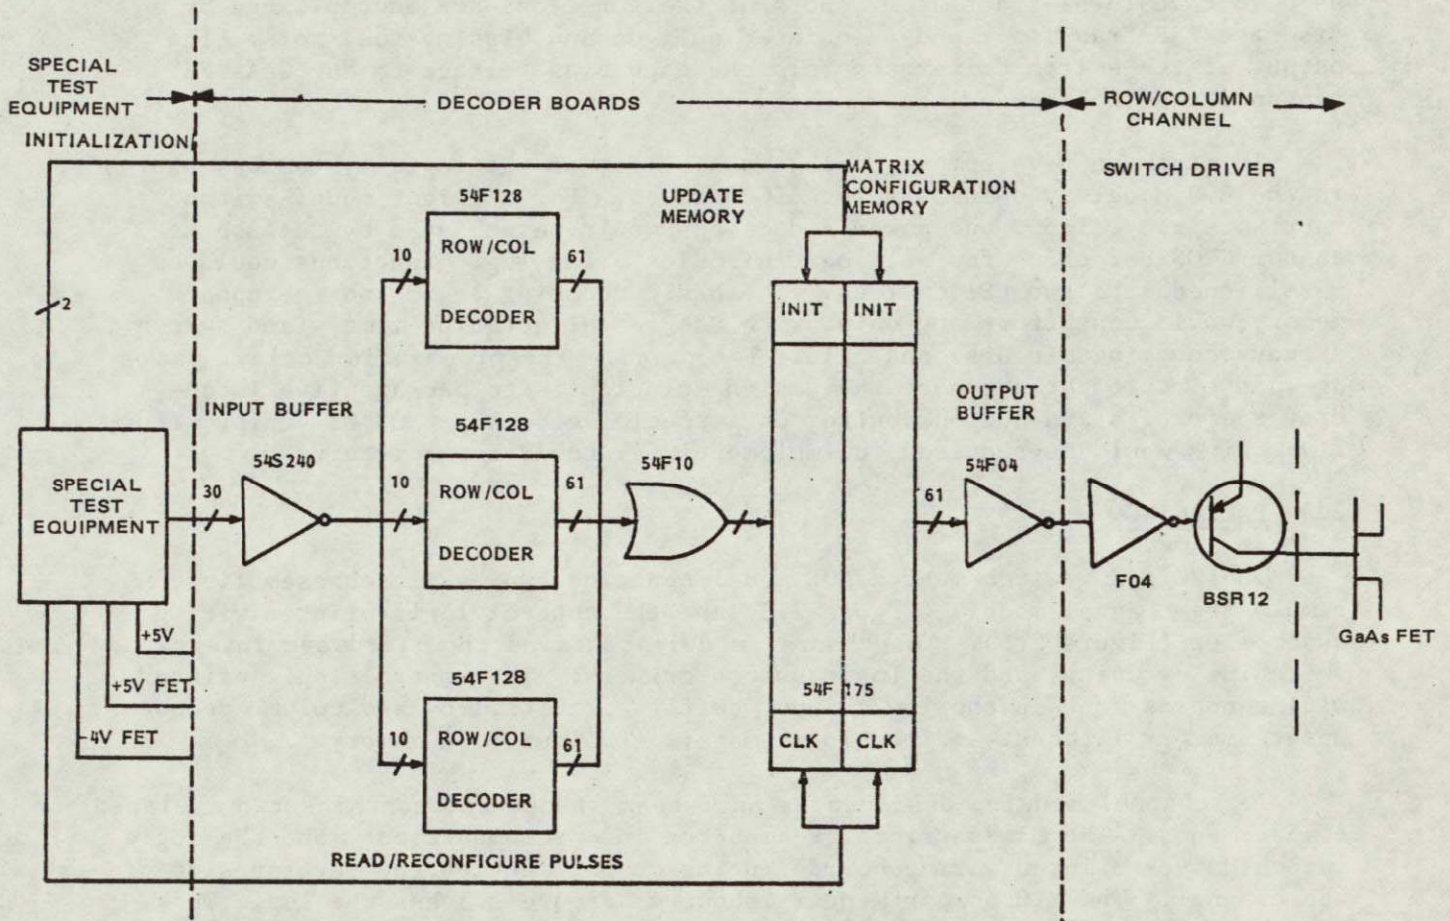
SPECIAL TEST EQUIPMENT

DECODER BOARDS

ROW/COLUMN CHANNEL

INITIALIZATION

MATRIX CONFIGURATION MEMORY

SWITCH DRIVER

UPDATE MEMORY

54F128

ROW/COL DECODER

10

61

2

INIT

INIT

INPUT BUFFER

OUTPUT BUFFER

54F128

SPECIAL TEST EQUIPMENT

54S240

30

10

ROW/COL DECODER

61

54F10

61

54F04

F04

BSR12

+5V

GaAs FET

+5V FET

54F128

-4V FET

ROW/COL DECODER

10

61

54F175

CLK

CLK

READ/RECONFIGURE PULSES